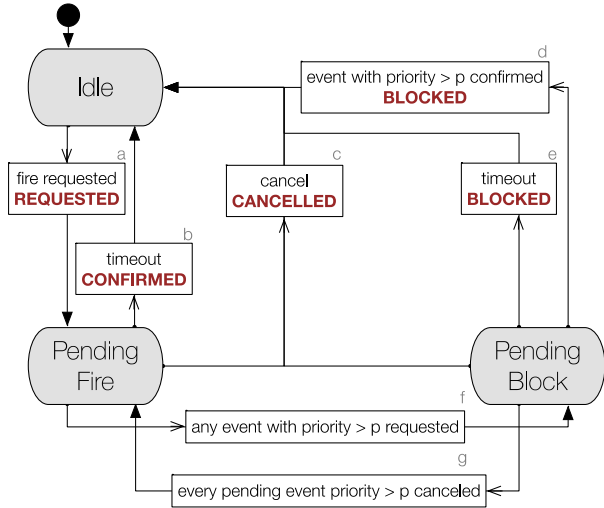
Idle

a
fire requested
REQUESTED

b
timeout
CONFIRMED

c
cancel
CANCELLED

d
event with priority > p confirmed
BLOCKED

e
timeout
BLOCKED

Pending Fire

Pending Block

f
any event with priority > p requested

g
every pending event priority > p canceled